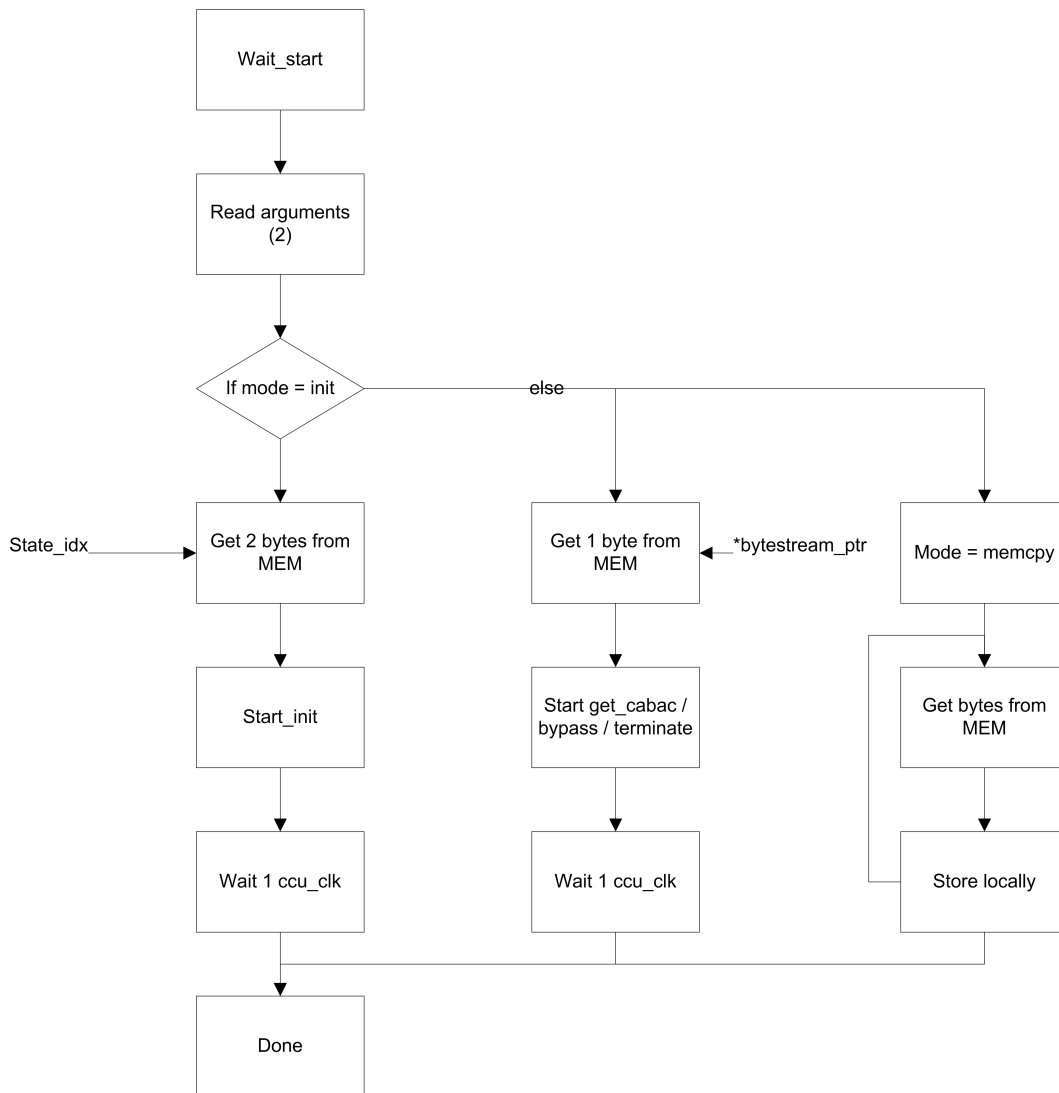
Wait_start

Read arguments (2)

If mode = init

else

State_idx

Get 2 bytes from MEM

Get 1 byte from MEM

*bytestream_ptr

Mode = memcpy

Start_init

Start get_cabac / bypass / terminate

Get bytes from MEM

Wait 1 ccu_clk

Wait 1 ccu_clk

Store locally

Done